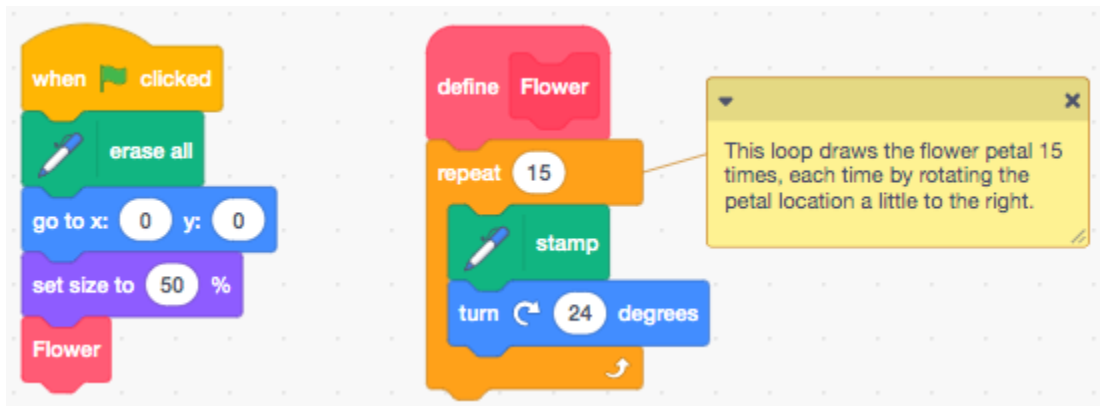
when clicked

erase all

go to x: 0 y: 0

set size to 50 %

Flower

define Flower

repeat 15

stamp

turn 24 degrees

This loop draws the flower petal 15 times, each time by rotating the petal location a little to the right.